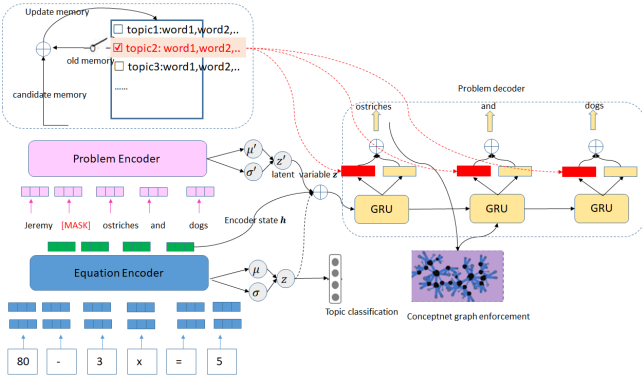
Update memory

topic1:word1,word2,..

topic2: word1,word2,..

old memory

topic3:word1,word2,..

......

candidate memory

Problem decoder

ostriches

and

dogs

Problem Encoder

$\mu'$

$\sigma'$

$z'$

latent variable $z$

GRU

GRU

GRU

Jeremy

[MASK]

ostriches

and

dogs

Encoder state $h$

Equation Encoder

$\mu$

$\sigma$

$z$

Topic classification

Conceptnet graph enforcement

80

-

3

x

=

5